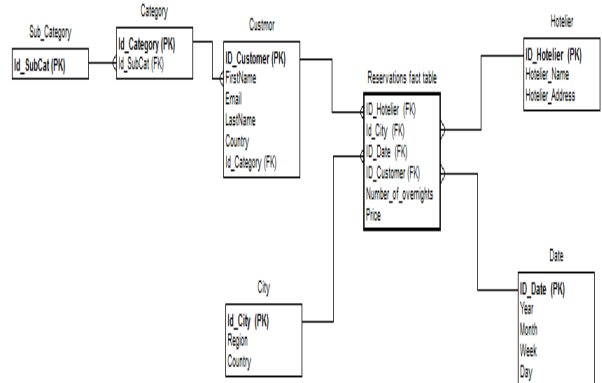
Sub_Category

Id_SubCat (PK)

Category

Id_Category (PK)
Id_SubCat (FK)

Custmor

ID_Customer (PK)
FirstName
Email
LastName
Country
Id_Category (FK)

Reservations fact table

ID_Hotelier (FK)
Id_City (FK)
ID_Date (FK)
ID_Customer (FK)
Number_of_overnights
Price

Hotelier

ID_Hotelier (PK)
Hotelier_Name
Hotelier_Address

City

Id_City (PK)
Region
Country

Date

ID_Date (PK)
Year
Month
Week
Day